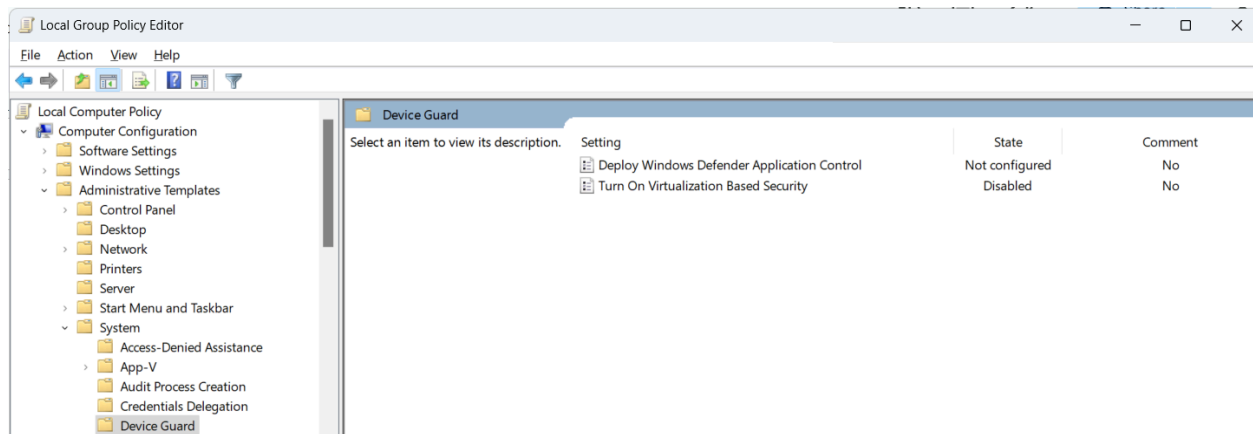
Local Group Policy Editor

File Action View Help

Local Computer Policy
Computer Configuration
Software Settings
Windows Settings
Administrative Templates
Control Panel
Desktop
Network
Printers
Server
Start Menu and Taskbar
System
Access-Denied Assistance
App-V
Audit Process Creation
Credentials Delegation
Device Guard

Device Guard

Select an item to view its description.

| Setting | State | Comment |
|---|---|---|
| Deploy Windows Defender Application Control | Not configured | No |
| Turn On Virtualization Based Security | Disabled | No |